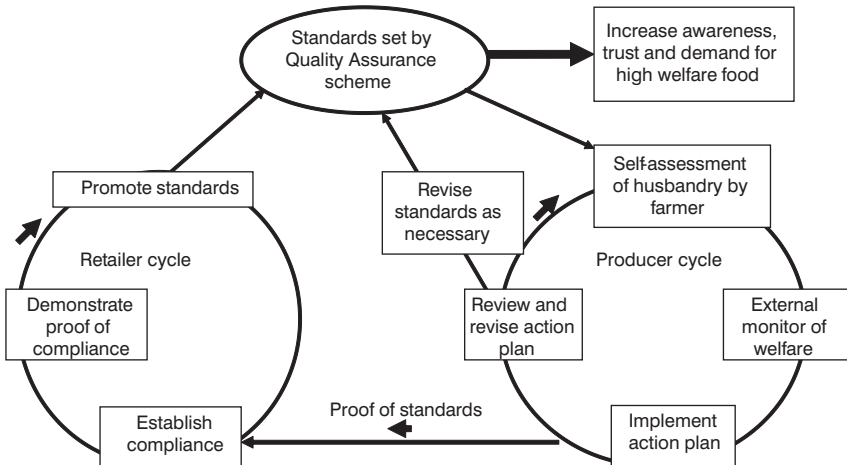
Standards set by Quality Assurance scheme

Increase awareness, trust and demand for high welfare food

Promote standards

Revise standards as necessary

Self-assessment of husbandry by farmer

Retailer cycle

Producer cycle

Demonstrate proof of compliance

Review and revise action plan

External monitor of welfare

Establish compliance

Proof of standards

Implement action plan